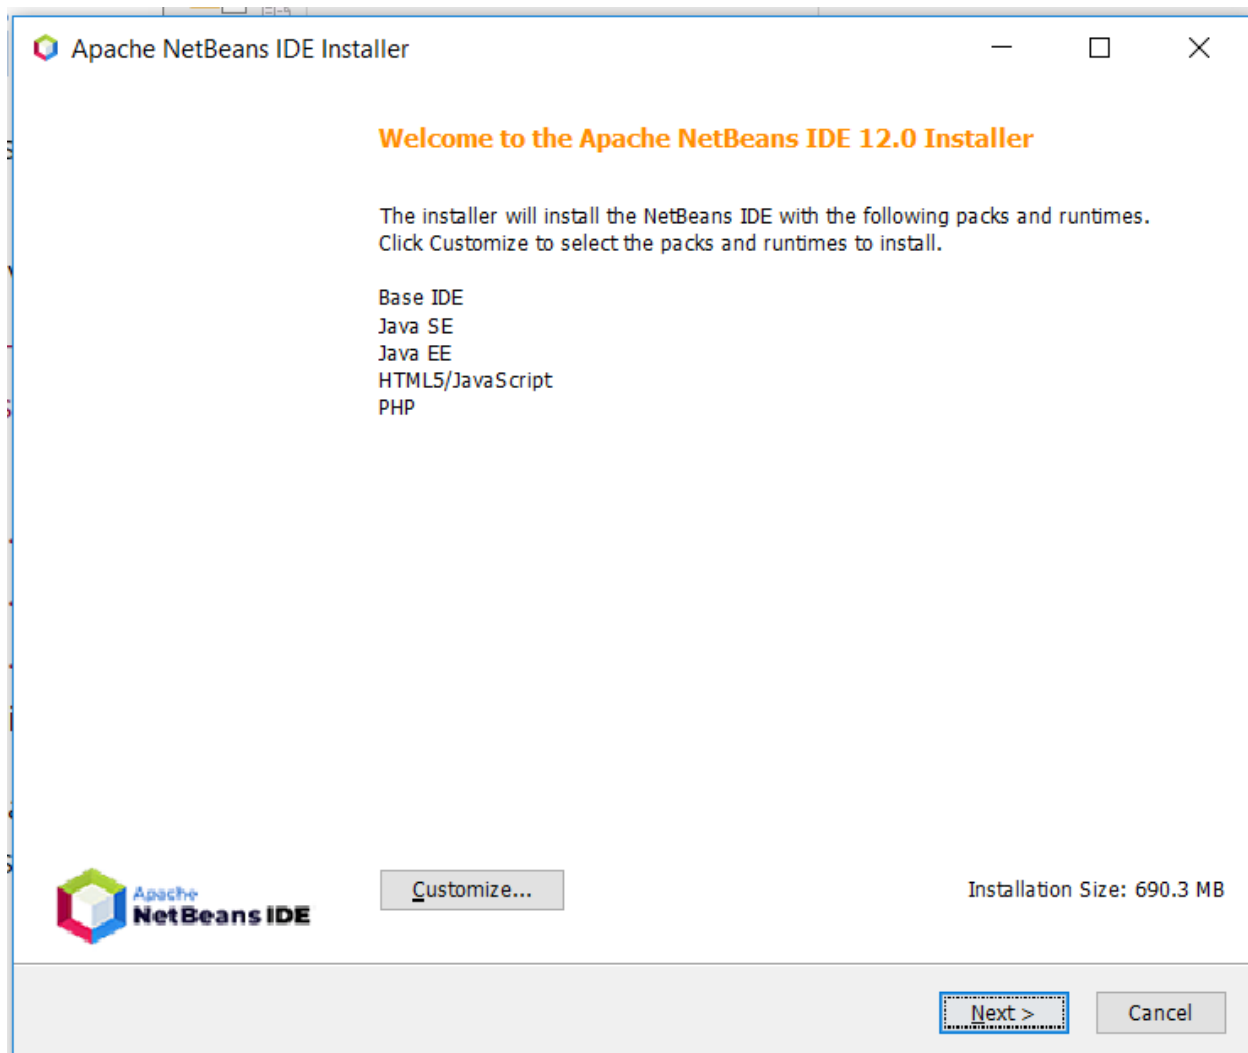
Apache NetBeans IDE Installer

Welcome to the Apache NetBeans IDE 12.0 Installer

The installer will install the NetBeans IDE with the following packs and runtimes. Click Customize to select the packs and runtimes to install.

Base IDE
Java SE
Java EE
HTML5/JavaScript
PHP

Apache
NetBeans IDE

Customize...

Installation Size: 690.3 MB

Next >

Cancel